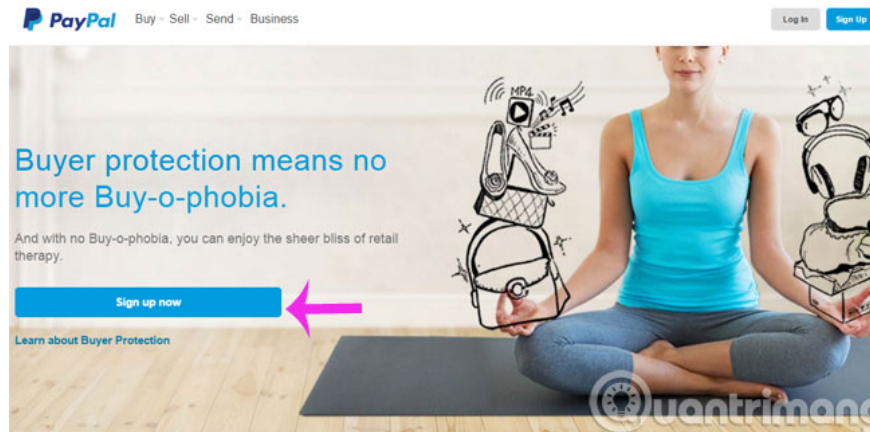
PayPal Buy Sell Send Business

Log In Sign Up

MP4

Buyer protection means no more Buy-o-phobia.

And with no Buy-o-phobia, you can enjoy the sheer bliss of retail therapy.

Sign up now

Learn about Buyer Protection

Quantrimang